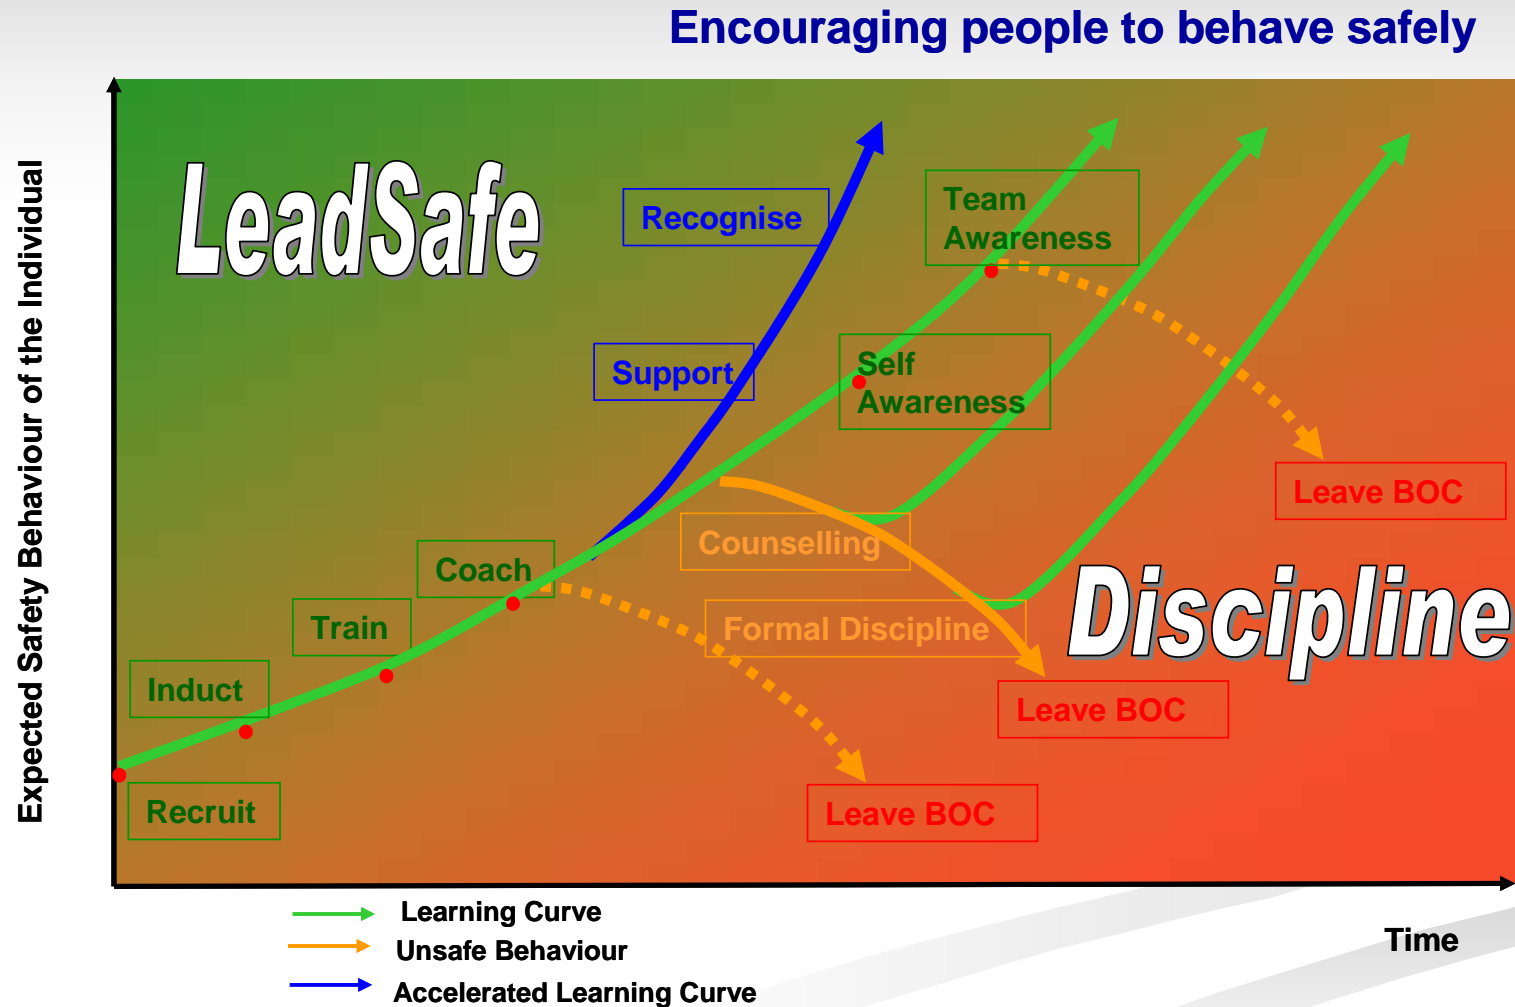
Encouraging people to behave safely

Expected Safety Behaviour of the Individual

LeadSafe

Recognise

Team Awareness

Support

Self Awareness

Leave BOC

Counselling

Coach

Discipline

Train

Formal Discipline

Induct

Leave BOC

Recruit

Leave BOC

Learning Curve

Unsafe Behaviour

Accelerated Learning Curve

Time